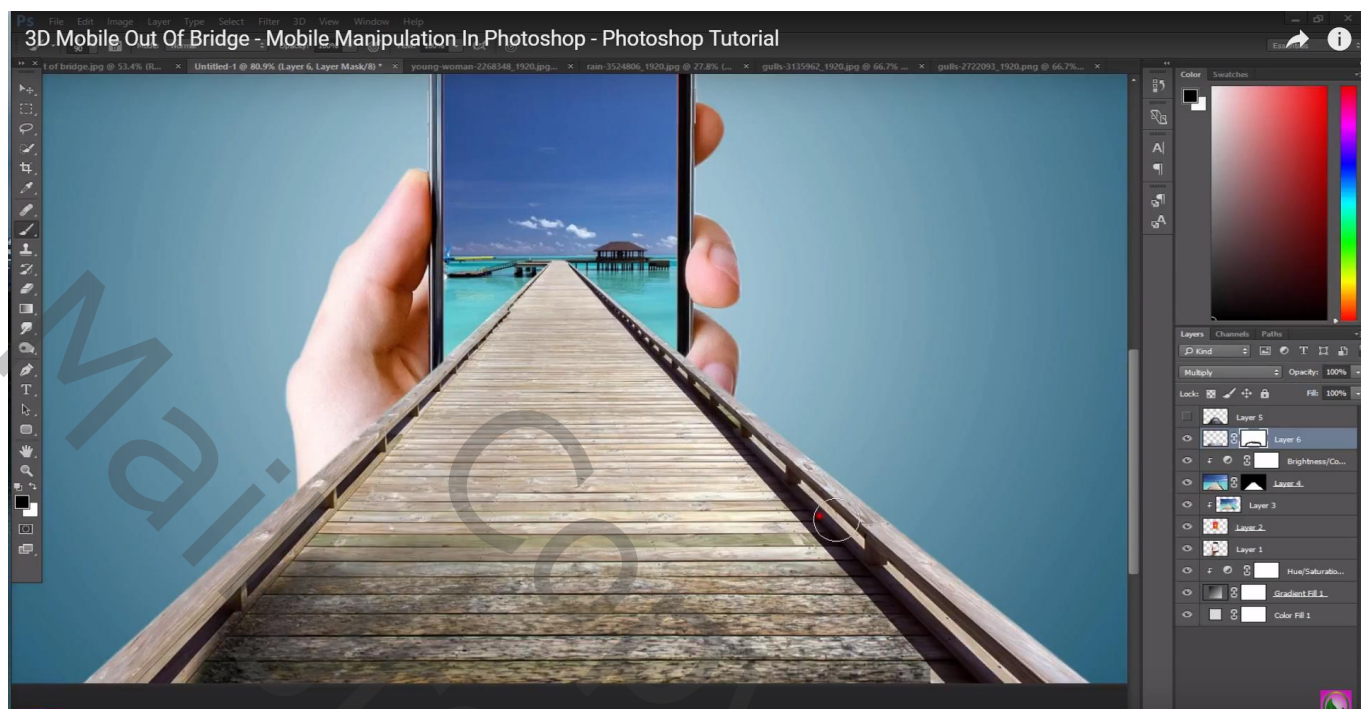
3D Mobile Out Of Bridge - Mobile Manipulation In Photoshop - Photoshop Tutorial

Ps File Edit Image Layer Type Select Filter 3D View Window Help

t of bridge.jpg @ 53.4% (R... × Untitled-1 @ 80.9% (Layer 6, Layer Mask/8) * × young-woman-2268348_1920.jpg... × rain-3524806_1920.jpg @ 27.8% (... × gulls-3135962_1920.jpg @ 66.7% ... × gulls-2722093_1920.png @ 66.7%... ×

Color Swatches

Layers Channels Paths

Kind

Multiply Opacity: 100%

Lock: Fill: 100%

Layer 5
Layer 6
Brightness/Co...
Layer 4
Layer 3
Layer 2
Layer 1
Hue/Saturatio...
Gradient Fill 1
Color Fill 1